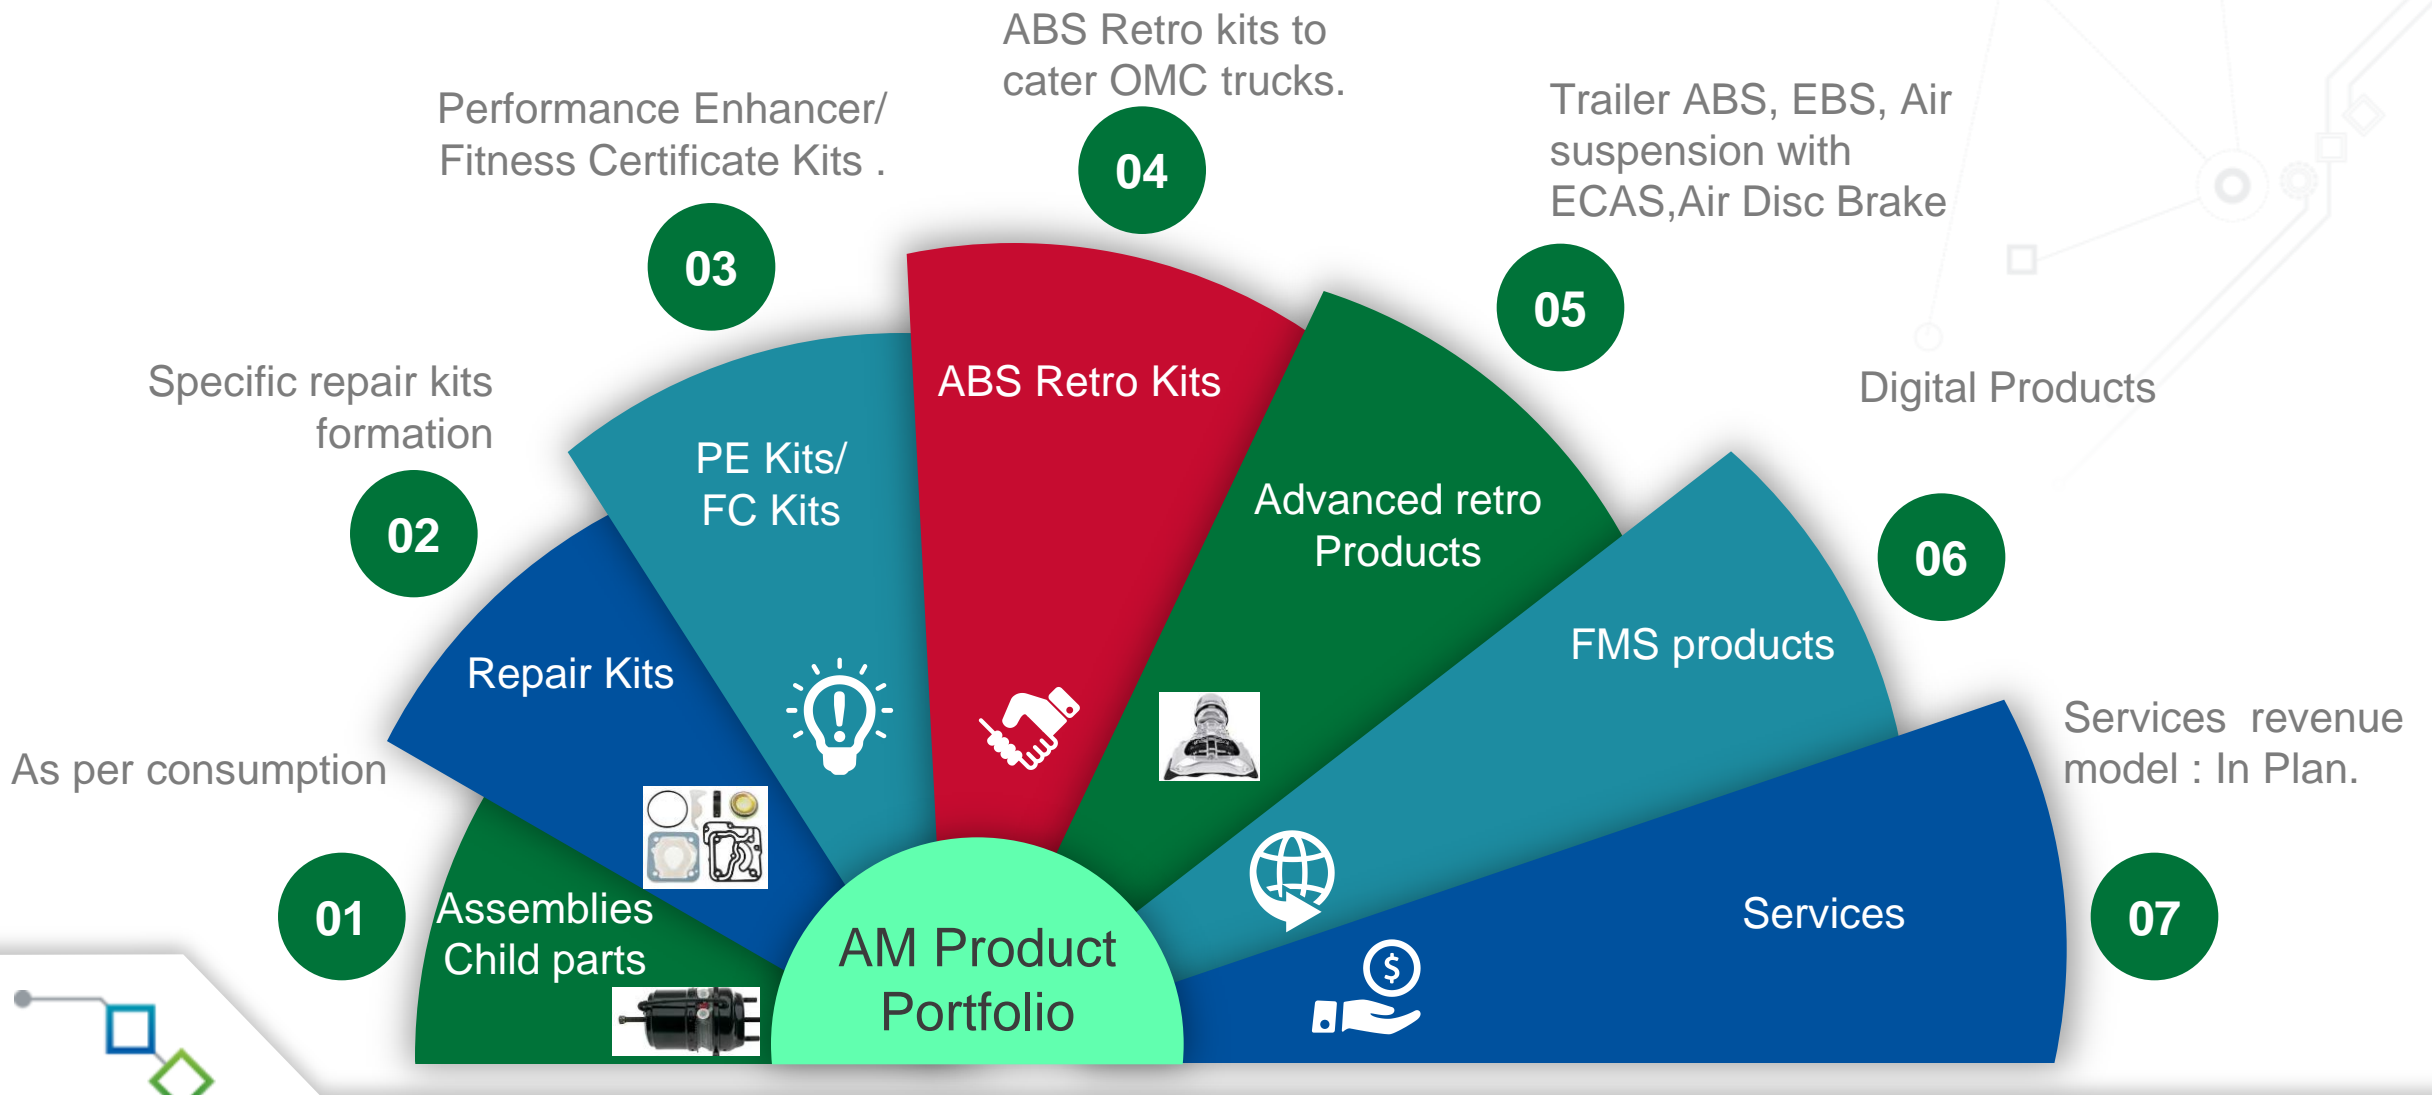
ABS Retro kits to cater OMC trucks.

Performance Enhancer/ Fitness Certificate Kits .

Trailer ABS, EBS, Air suspension with ECAS,Air Disc Brake

04

03

05

Specific repair kits formation

Digital Products

02

06

Services revenue model : In Plan.

As per consumption

01

07

ABS Retro Kits

PE Kits/ FC Kits

Advanced retro Products

Repair Kits

FMS products

Assemblies Child parts

Services

AM Product Portfolio